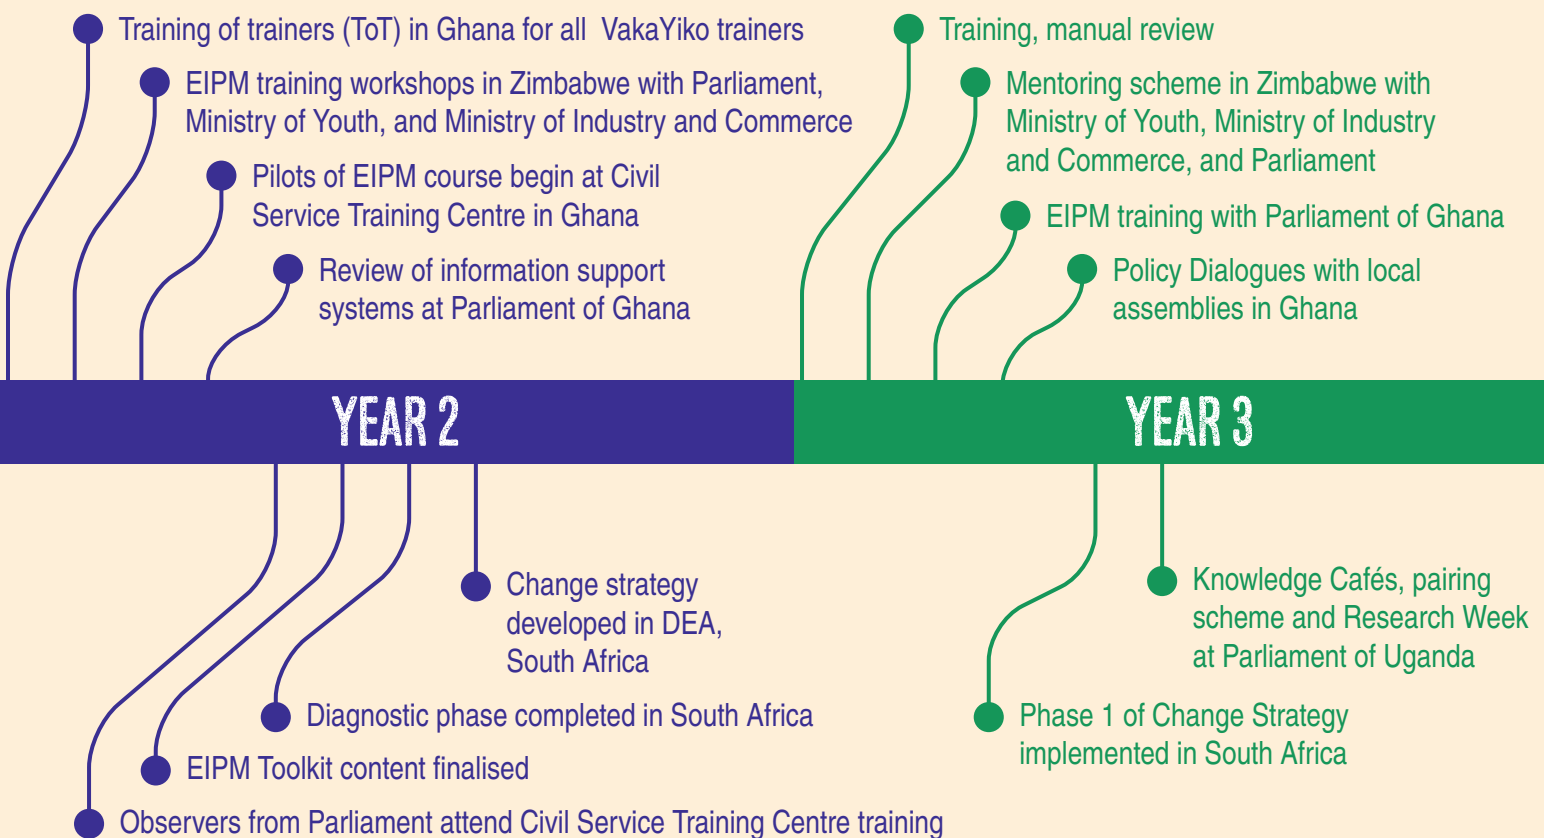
Training of trainers (ToT) in Ghana for all VakaYiko trainers

EIPM training workshops in Zimbabwe with Parliament, Ministry of Youth, and Ministry of Industry and Commerce

Pilots of EIPM course begin at Civil Service Training Centre in Ghana

Review of information support systems at Parliament of Ghana

YEAR 2

Change strategy developed in DEA, South Africa

Diagnostic phase completed in South Africa

EIPM Toolkit content finalised

Observers from Parliament attend Civil Service Training Centre training

Training, manual review

Mentoring scheme in Zimbabwe with Ministry of Youth, Ministry of Industry and Commerce, and Parliament

EIPM training with Parliament of Ghana

Policy Dialogues with local assemblies in Ghana

YEAR 3

Knowledge Cafés, pairing scheme and Research Week at Parliament of Uganda

Phase 1 of Change Strategy implemented in South Africa